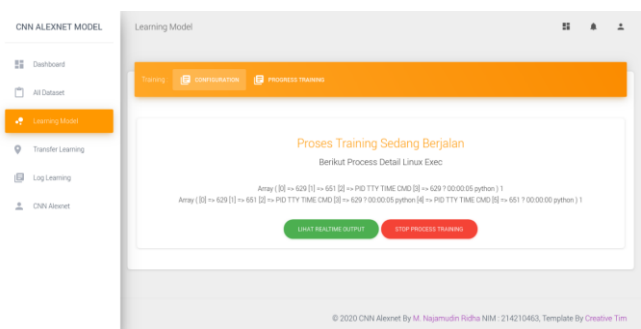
CNN ALEXNET MODEL

Dashboard

All Dataset

Learning Model

Transfer Learning

Log Learning

CNN Alexnet

Learning Model

Training CONFIGURATION PROGRESS TRAINING

Proses Training Sedang Berjalan

Berikut Process Detail Linux Exec

Array ( [0] => 629 [1] => 651 [2] => PID TTY TIME CMD [3] => 629 ? 00:00:05 python ) 1

Array ( [0] => 629 [1] => 651 [2] => PID TTY TIME CMD [3] => 629 ? 00:00:05 python [4] => PID TTY TIME CMD [5] => 651 ? 00:00:00 python ) 1

LIHAT REALTIME OUTPUT

STOP PROCESS TRAINING

© 2020 CNN Alexnet By M. Najamudin Ridha NIM : 214210463, Template By Creative Tim